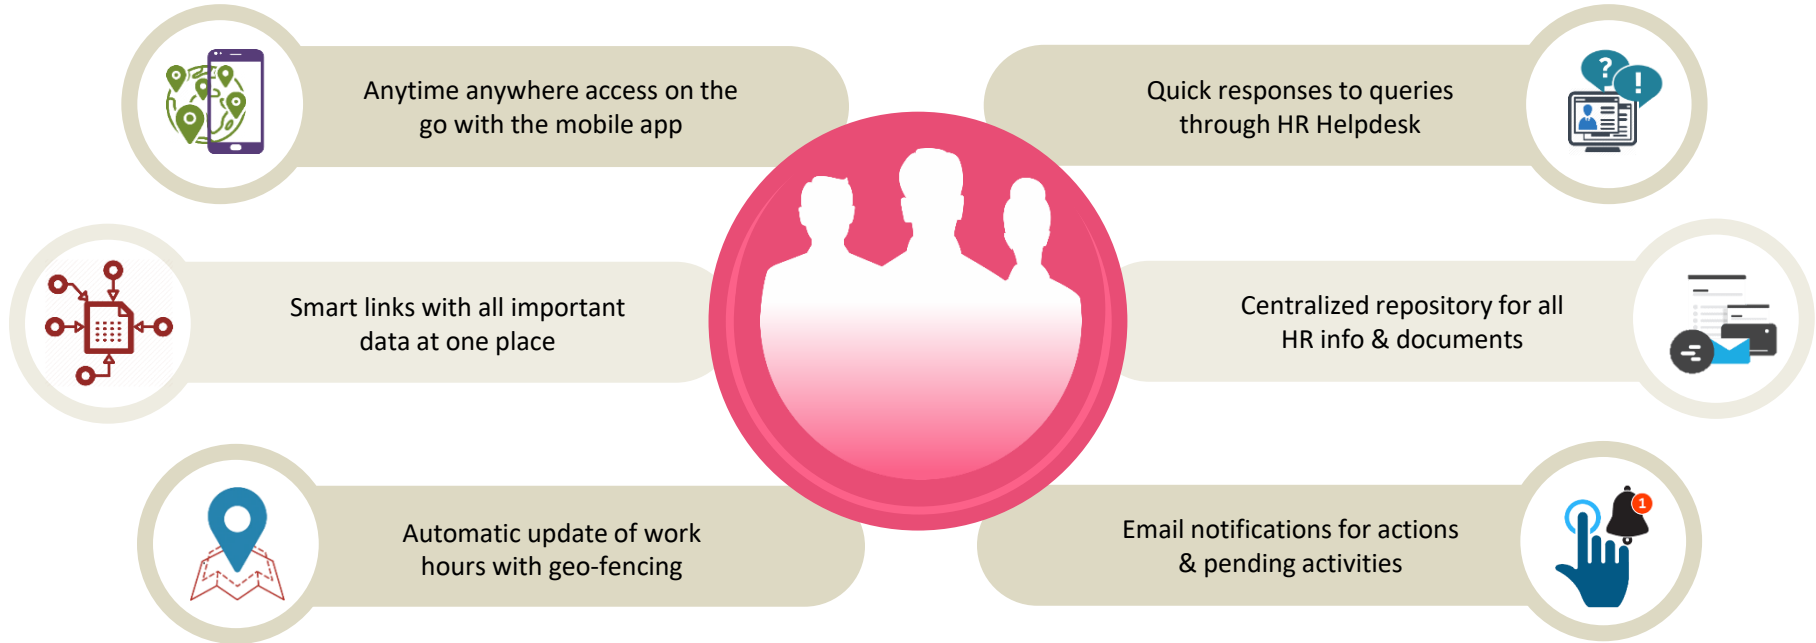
Anytime anywhere access on the go with the mobile app

Quick responses to queries through HR Helpdesk

Smart links with all important data at one place

Centralized repository for all HR info & documents

Automatic update of work hours with geo-fencing

Email notifications for actions & pending activities

?

!

1